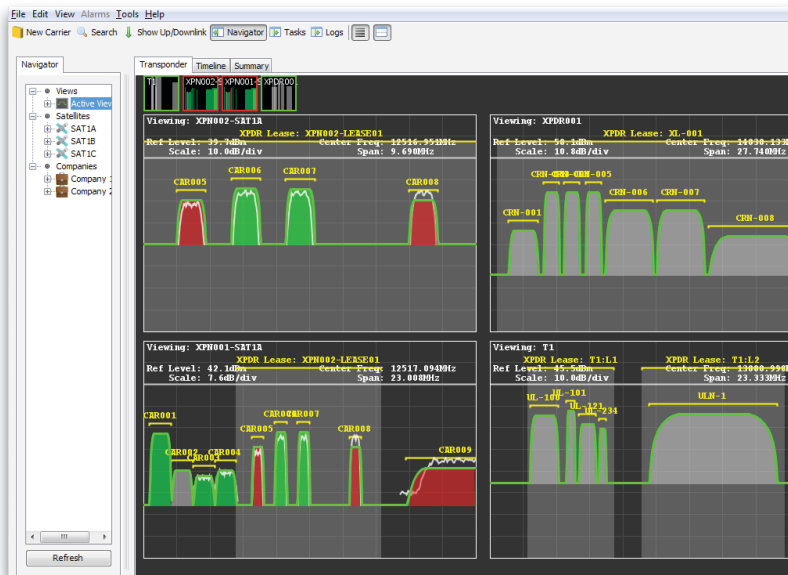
File Edit View Alarms Tools Help
New Carrier Search Show Up/Downlink Navigator Tasks Logs

Navigator
Views
Active View
Satellites
SAT1A
SAT1B
SAT1C
Companies
Company 1
Company 2
Refresh

Transponder Timeline Summary
T1 XPN002-S XPN001-S XPDR00

Viewing: XPN002-SAT1A
XPDR Lease: XPN002-LEASE01
Ref Level: 39.7dBm Center Freq: 12516.951MHz
Scale: 10.0dB/div Span: 9.690MHz
CAR005 CAR006 CAR007 CAR008

Viewing: XPDR001
XPDR Lease: XL-001
Ref Level: 50.1dBm Center Freq: 14030.138MHz
Scale: 10.8dB/div Span: 27.740MHz
CRN-001 CRN-002 CRN-003 CRN-004 CRN-005 CRN-006 CRN-007 CRN-008

Viewing: XPN001-SAT1A
XPDR Lease: XPN002-LEASE01
Ref Level: 42.1dBm Center Freq: 12517.094MHz
Scale: 7.6dB/div Span: 23.008MHz
CAR001 CAR002 CAR003 CAR004 CAR005 CAR006 CAR007 CAR008 CAR009

Viewing: T1
XPDR Lease: T1:L1 XPDR Lease: T1:L2
Ref Level: 45.5dBm Center Freq: 13000.998MHz
Scale: 10.0dB/div Span: 23.333MHz
UL-100 UL-101 UL-121 UL-234 ULN-1